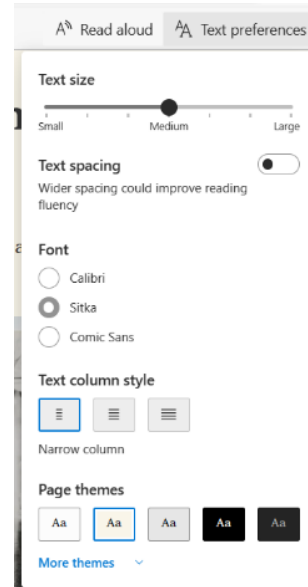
Read aloud  Text preferences

Text size

Small  Medium  Large

Text spacing

Wider spacing could improve reading fluency

Font

Calibri

Sitka

Comic Sans

Text column style

Narrow column

Page themes

Aa  Aa  Aa  Aa  Aa

More themes